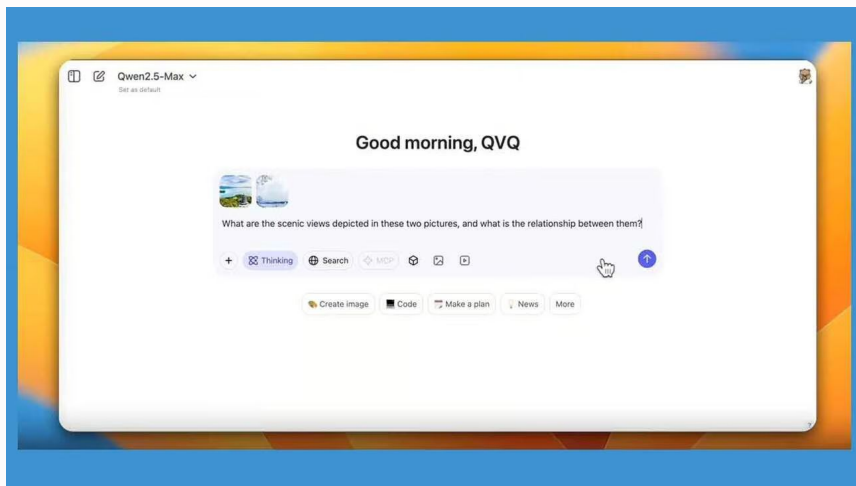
Qwen2.5-Max
Set as default

Good morning, QVQ

What are the scenic views depicted in these two pictures, and what is the relationship between them?

+ Thinking Search MCP

Create image Code Make a plan News More